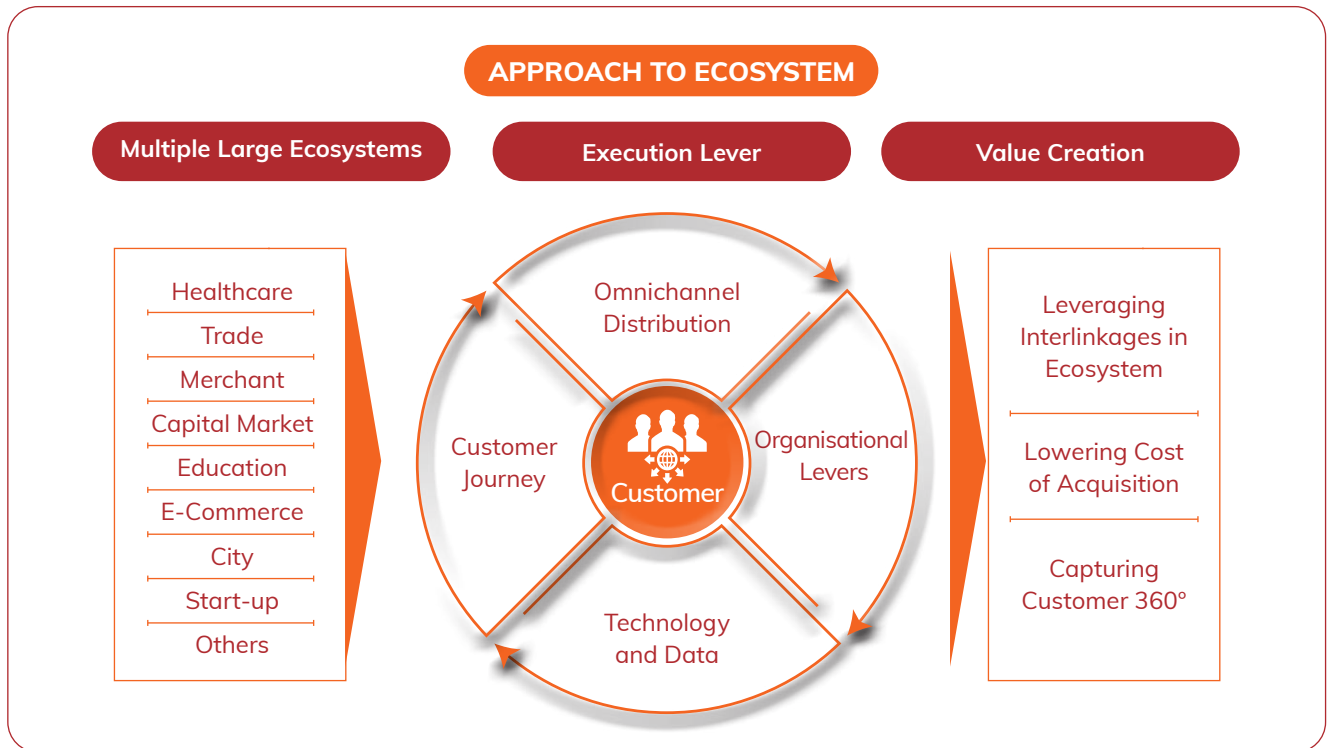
APPROACH TO ECOSYSTEM

Multiple Large Ecosystems

Execution Lever

Value Creation

Healthcare
Trade
Merchant
Capital Market
Education
E-Commerce
City
Start-up
Others

Omnichannel Distribution

Customer Journey

Customer

Organisational Levers

Technology and Data

Leveraging Interlinkages in Ecosystem

Lowering Cost of Acquisition

Capturing Customer 360°